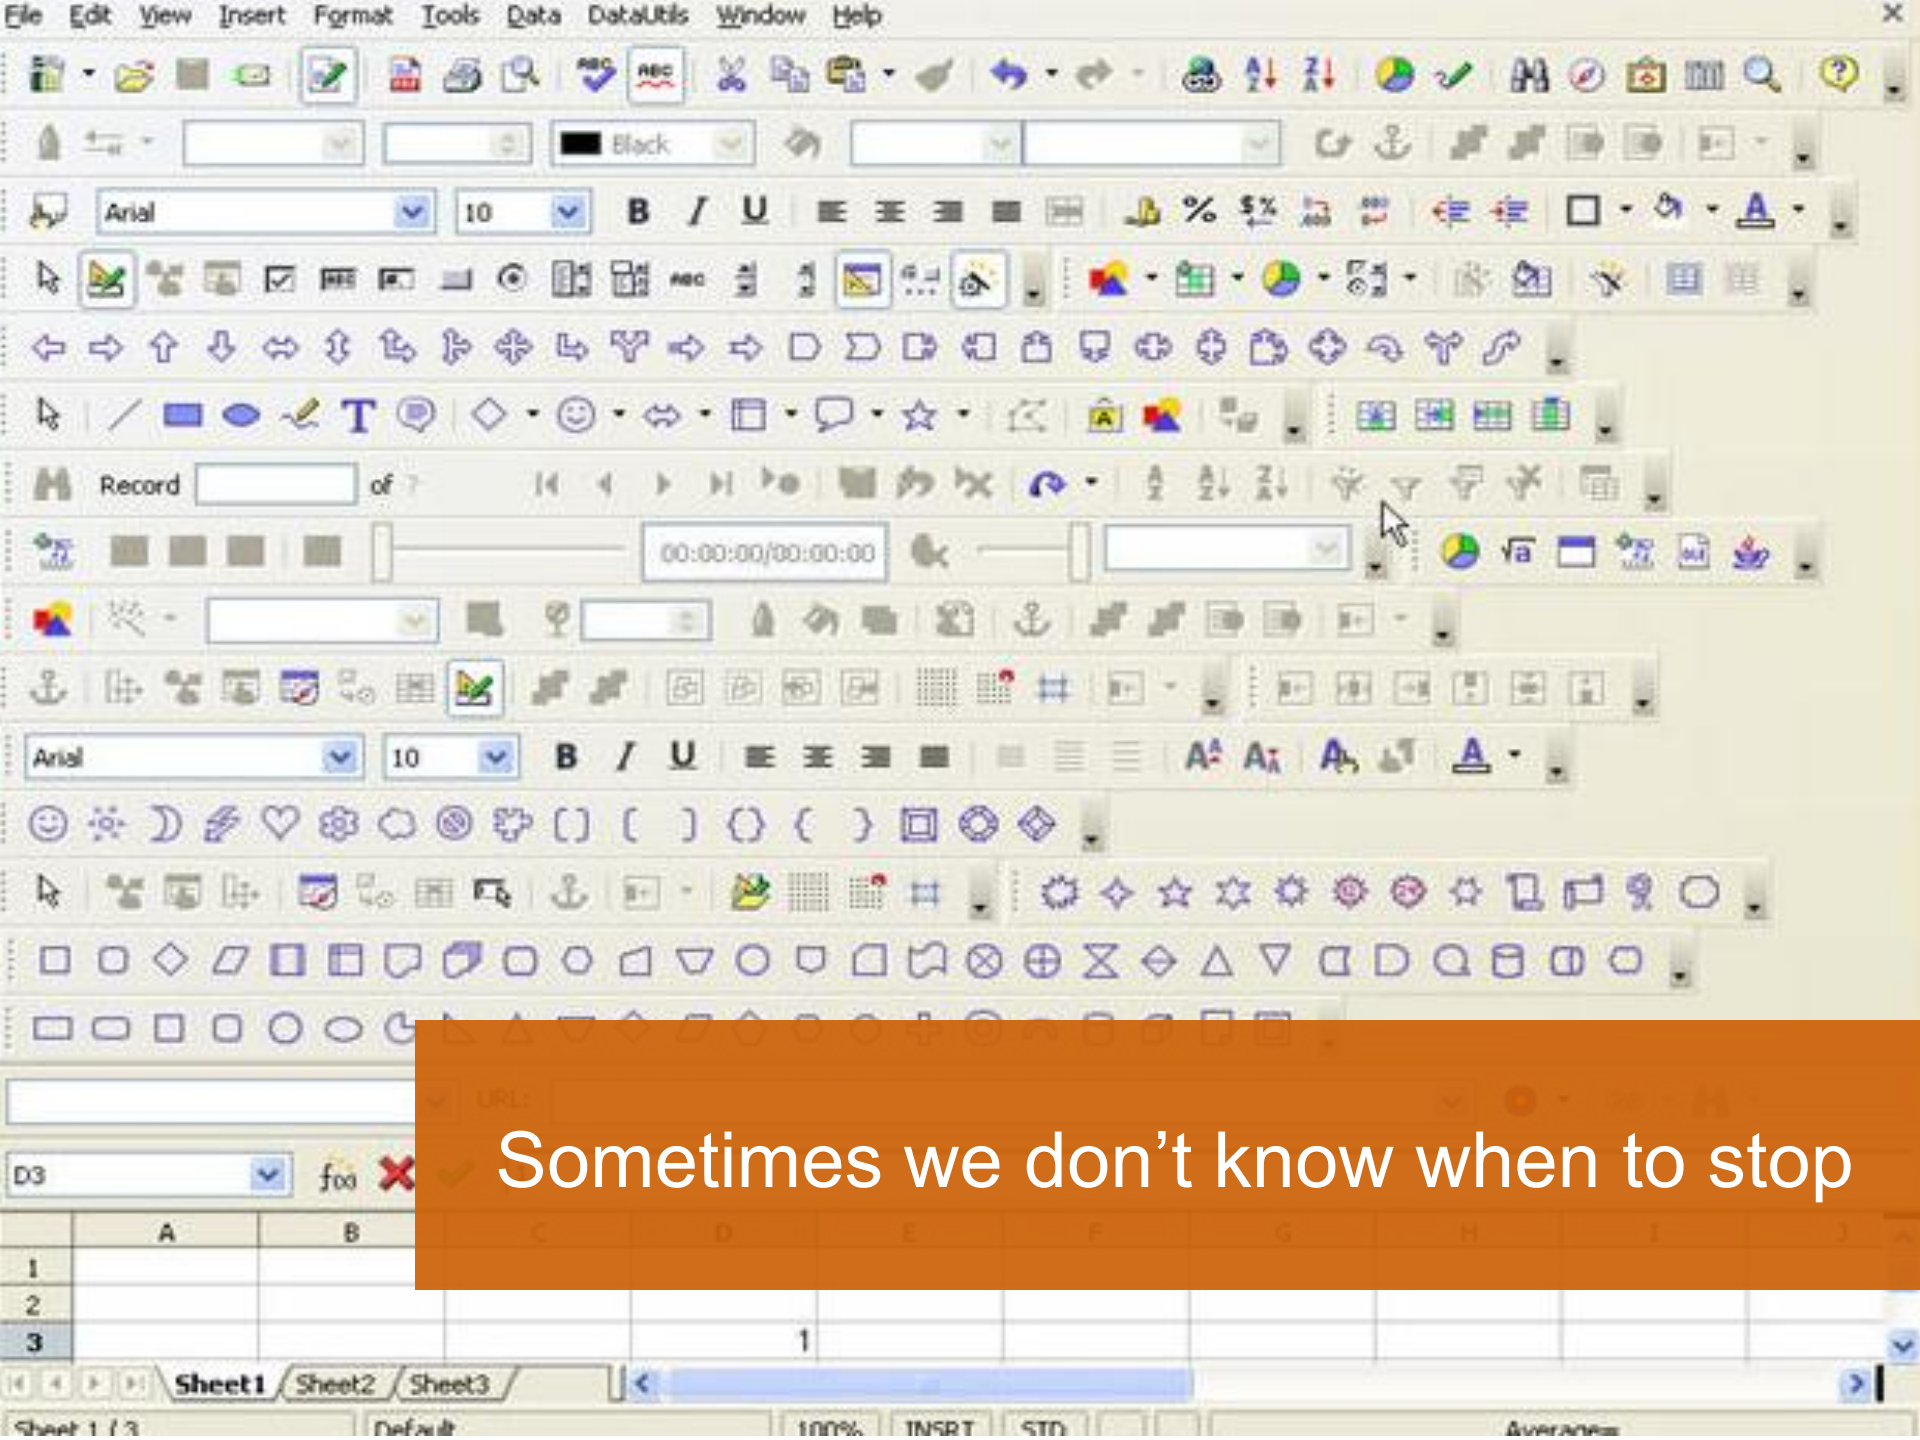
File Edit View Insert Format Tools Data DataUtils Window Help

Black

Arial 10 B I U

Record of

00:00:00/00:00:00

Arial 10 B I U

D3 $f(x)$

A B

1
2
3 1

Sheet1 Sheet2 Sheet3

Sheet 1 / 3 Default 100% INSRT STD Average=

Sometimes we don’t know when to stop